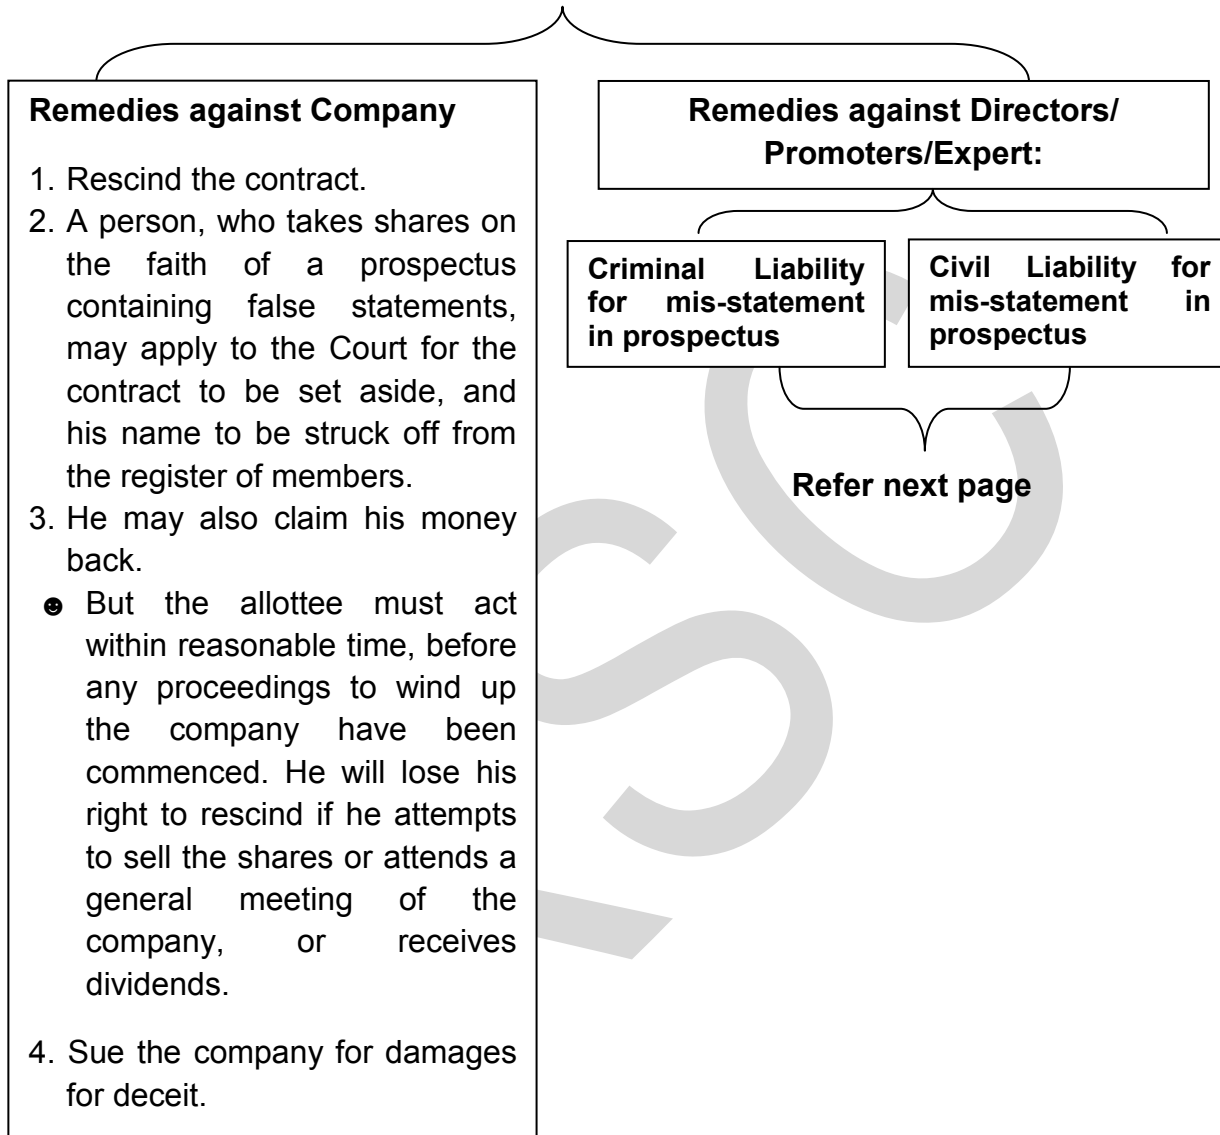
**Remedies against Company**

1. Rescind the contract.
2. A person, who takes shares on the faith of a prospectus containing false statements, may apply to the Court for the contract to be set aside, and his name to be struck off from the register of members.
3. He may also claim his money back.
☻ But the allottee must act within reasonable time, before any proceedings to wind up the company have been commenced. He will lose his right to rescind if he attempts to sell the shares or attends a general meeting of the company, or receives dividends.

4. Sue the company for damages for deceit.

**Remedies against Directors/ Promoters/Expert:**

**Criminal Liability for mis-statement in prospectus**

**Civil Liability for mis-statement in prospectus**

**Refer next page**